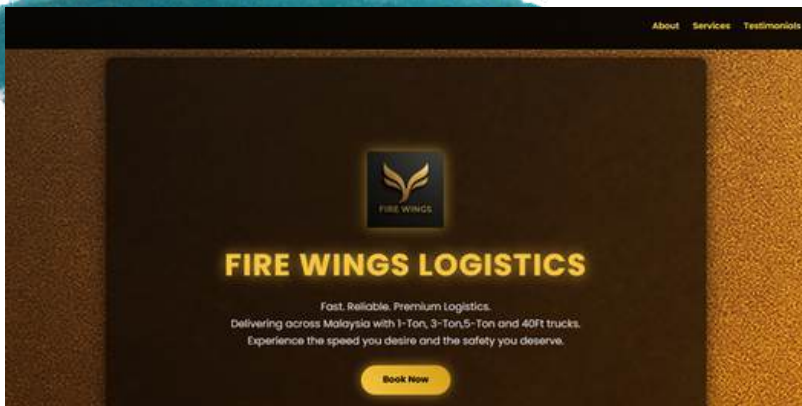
About Services Testimonials

FIRE WINGS

FIRE WINGS LOGISTICS

Fast. Reliable. Premium Logistics.
Delivering across Malaysia with 1-Ton, 3-Ton,5-Ton and 40Ft trucks.
Experience the speed you desire and the safety you deserve.

Book Now